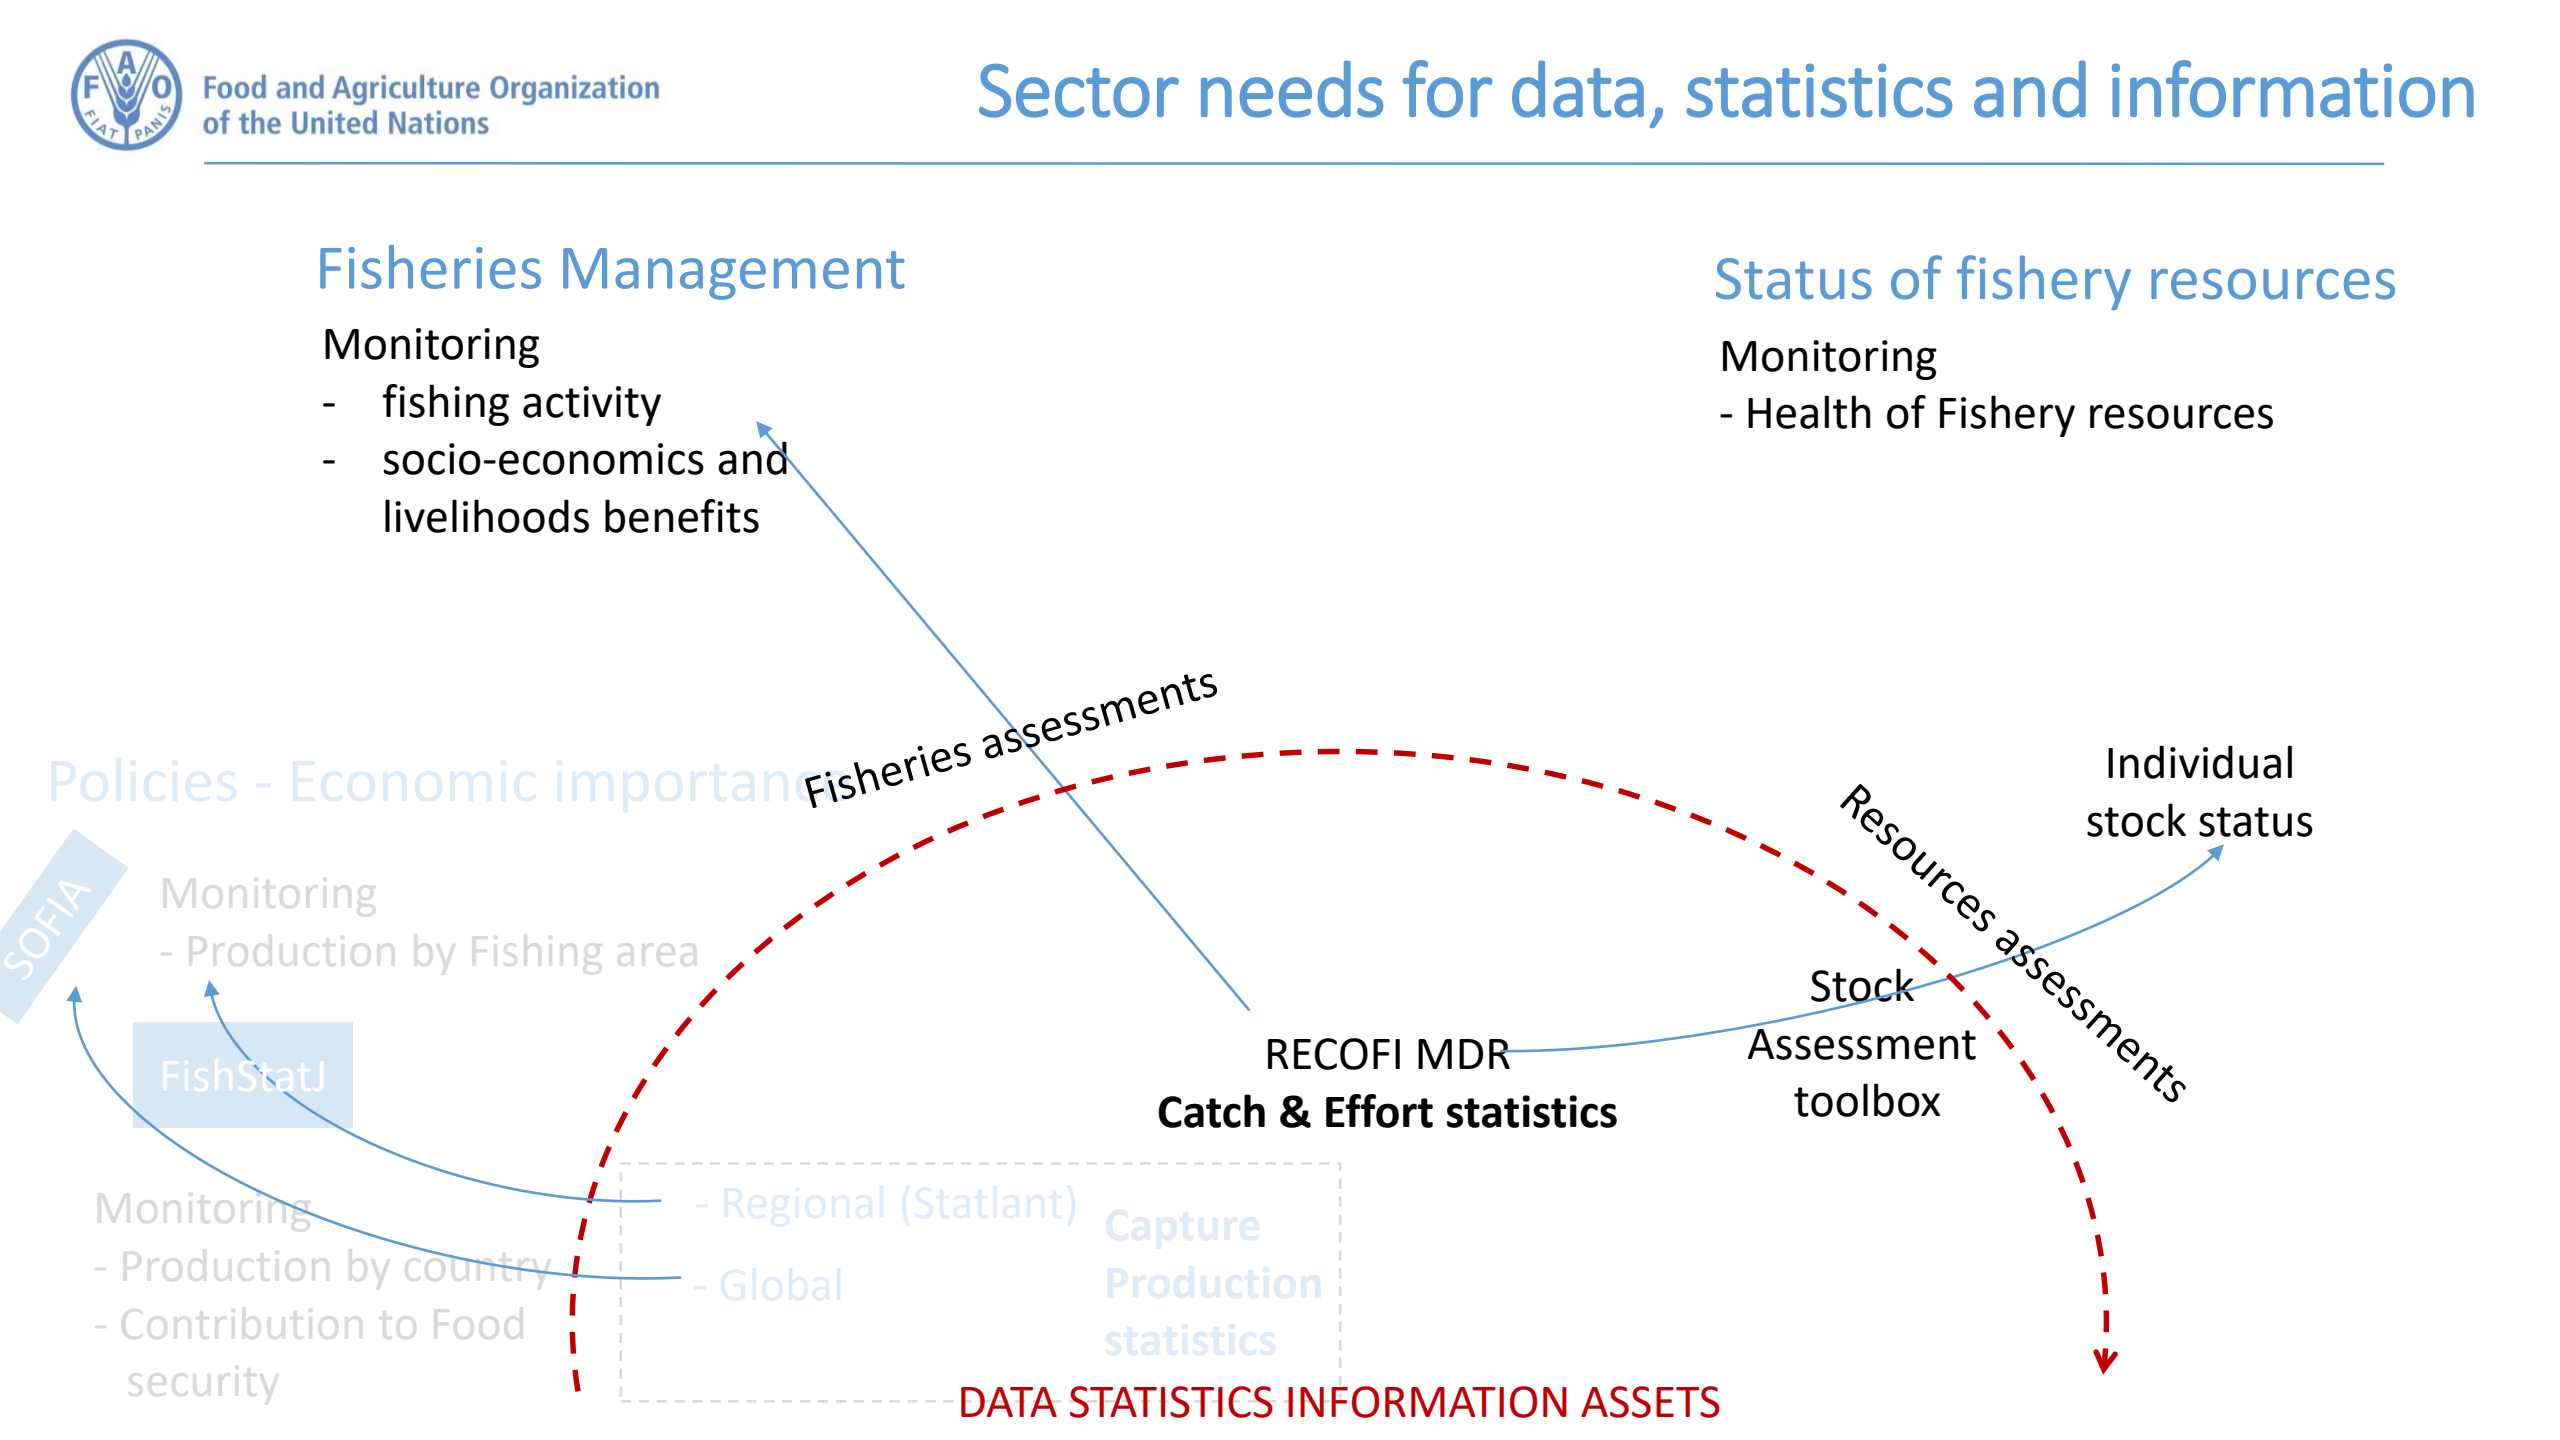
FAO FIAT PANIS

Food and Agriculture Organization of the United Nations

Sector needs for data, statistics and information

Fisheries Management

Monitoring
- fishing activity
- socio-economics and livelihoods benefits

Status of fishery resources

Monitoring
- Health of Fishery resources

Fisheries assessments

Policies - Economic importance

SOFIA

Monitoring
- Production by Fishing area

FishStatJ

Individual stock status

Resources assessments

Stock Assessment toolbox

RECOFI MDR
**Catch & Effort statistics**

Monitoring
- Production by country
- Contribution to Food security

- Regional (Statlant)
- Global

Capture Production statistics

DATA STATISTICS INFORMATION ASSETS